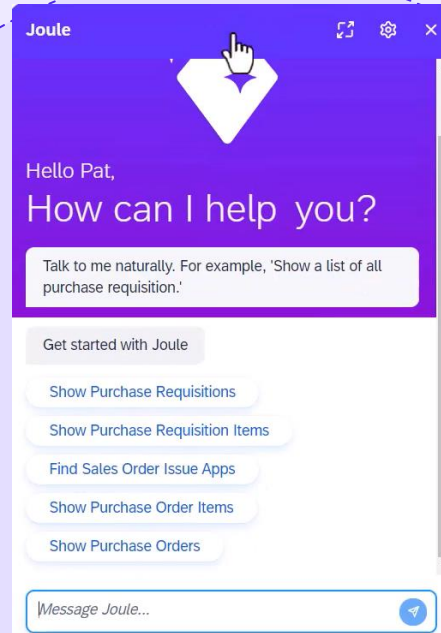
Joule

Hello Pat,
How can I help  you?

Talk to me naturally. For example, 'Show a list of all purchase requisition.'

Get started with Joule

Show Purchase Requisitions

Show Purchase Requisition Items

Find Sales Order Issue Apps

Show Purchase Order Items

Show Purchase Orders

Message Joule...